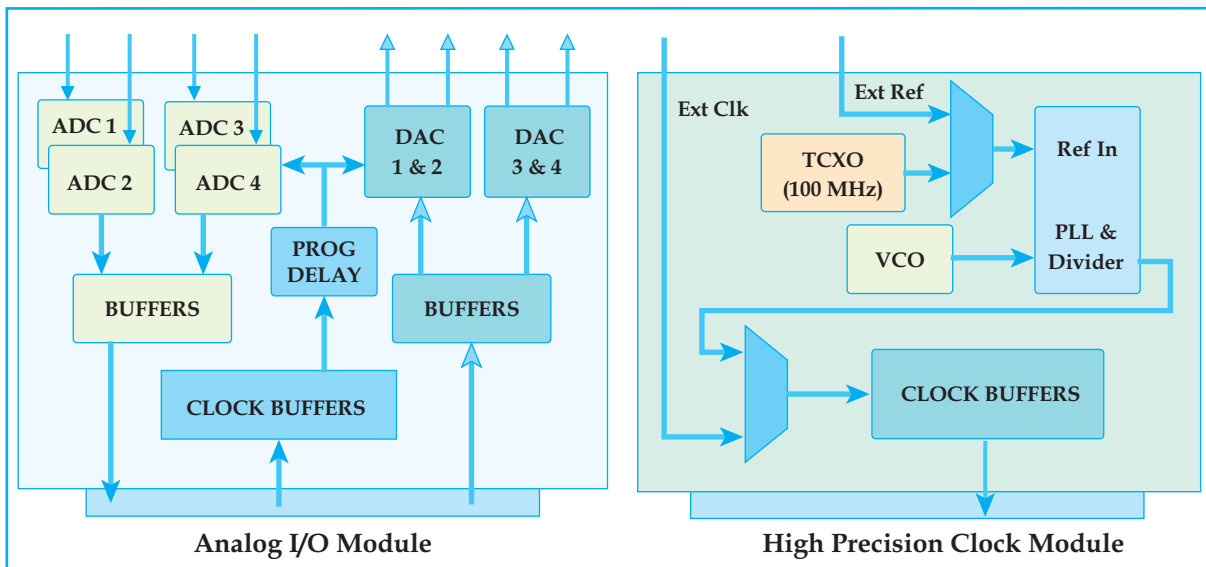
ADC 1
ADC 2
ADC 3
ADC 4
DAC 1 & 2
DAC 3 & 4
PROG DELAY
BUFFERS
BUFFERS
CLOCK BUFFERS

Analog I/O Module

Ext Clk
Ext Ref
TCXO (100 MHz)
Ref In
VCO
PLL & Divider
CLOCK BUFFERS

High Precision Clock Module